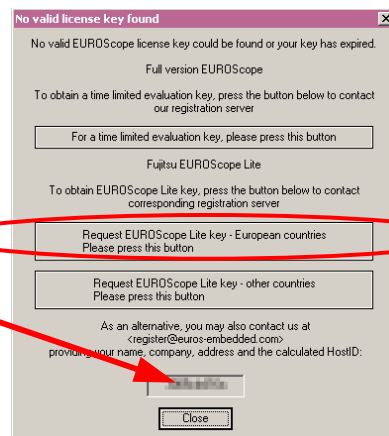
No valid license key found

No valid EUROScope license key could be found or your key has expired.

Full version EUROScope

To obtain a time limited evaluation key, press the button below to contact our registration server

For a time limited evaluation key, please press this button

Fujitsu EUROScope Lite

To obtain EUROScope Lite key, press the button below to contact corresponding registration server

Request EUROScope Lite key - European countries
Please press this button

Request EUROScope Lite key - other countries
Please press this button

As an alternative, you may also contact us at <register@euros-embedded.com> providing your name, company, address and the calculated HostID:

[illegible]

Close